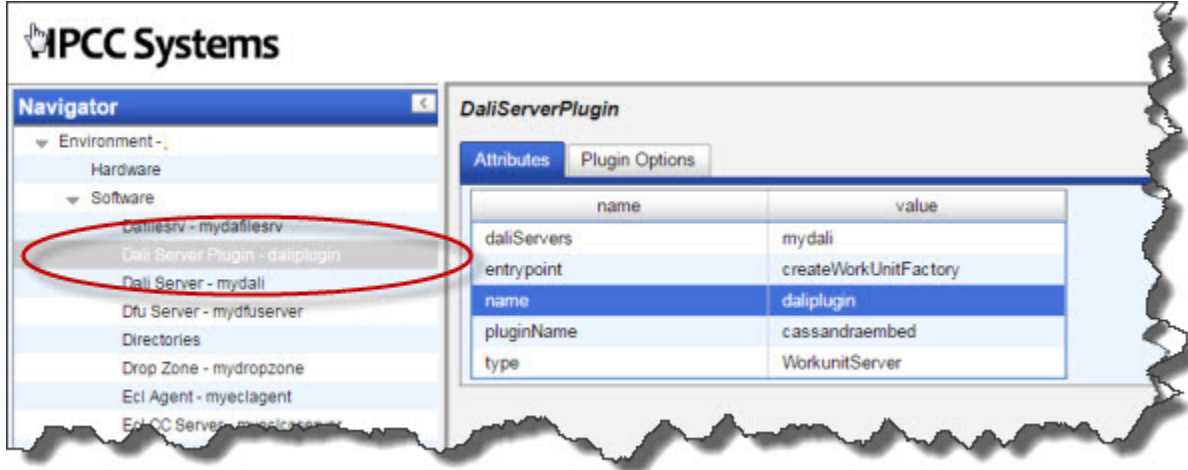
HPCC Systems

Navigator

Environment -
Hardware
Software
Dafilesrv - mydafilesrv
Dali Server Plugin - daliplugin
Dali Server - mydali
Dfu Server - mydfuserver
Directories
Drop Zone - mydropzone
Ecl Agent - myeclagent
Ecl CC Server - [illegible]

DaliServerPlugin

Attributes | Plugin Options

| name | value |
|---|---|
| daliServers | mydali |
| entrypoint | createWorkUnitFactory |
| name | daliplugin |
| pluginName | cassandraembed |
| type | WorkunitServer |